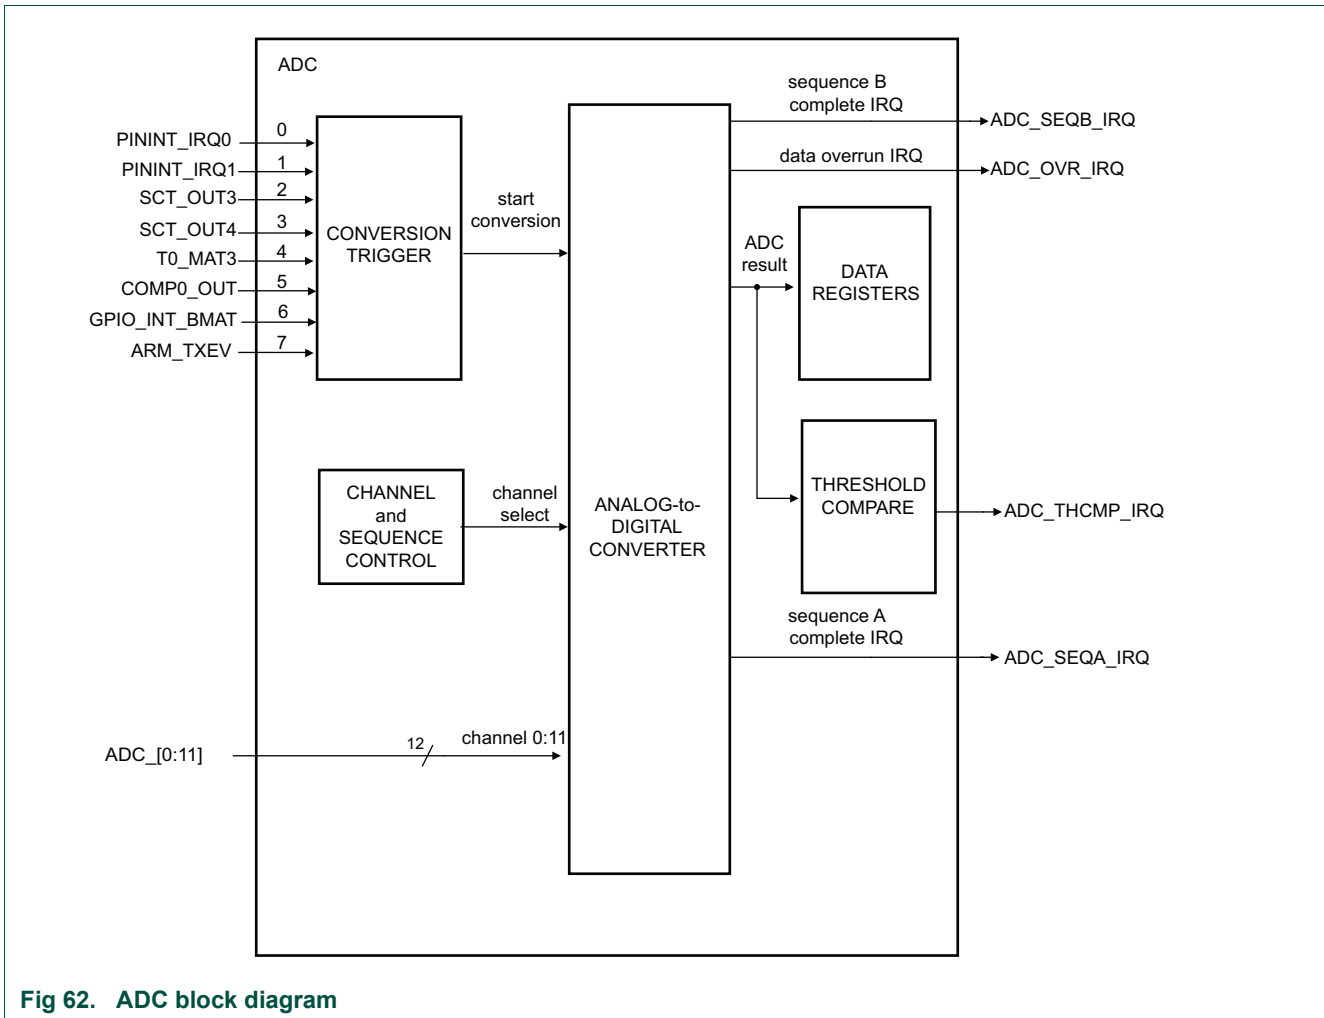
ADC

PININT_IRQ0
PININT_IRQ1
SCT_OUT3
SCT_OUT4
T0_MAT3
COMP0_OUT
GPIO_INT_BMAT
ARM_TXEV

0
1
2
3
4
5
6
7

CONVERSION TRIGGER

start conversion

sequence B complete IRQ
ADC_SEQB_IRQ

data overrun IRQ
ADC_OVR_IRQ

ADC result

DATA REGISTERS

THRESHOLD COMPARE
ADC_THCMP_IRQ

CHANNEL and SEQUENCE CONTROL

channel select

ANALOG-to-DIGITAL CONVERTER

sequence A complete IRQ
ADC_SEQA_IRQ

ADC_[0:11]
12
channel 0:11

Fig 62. ADC block diagram